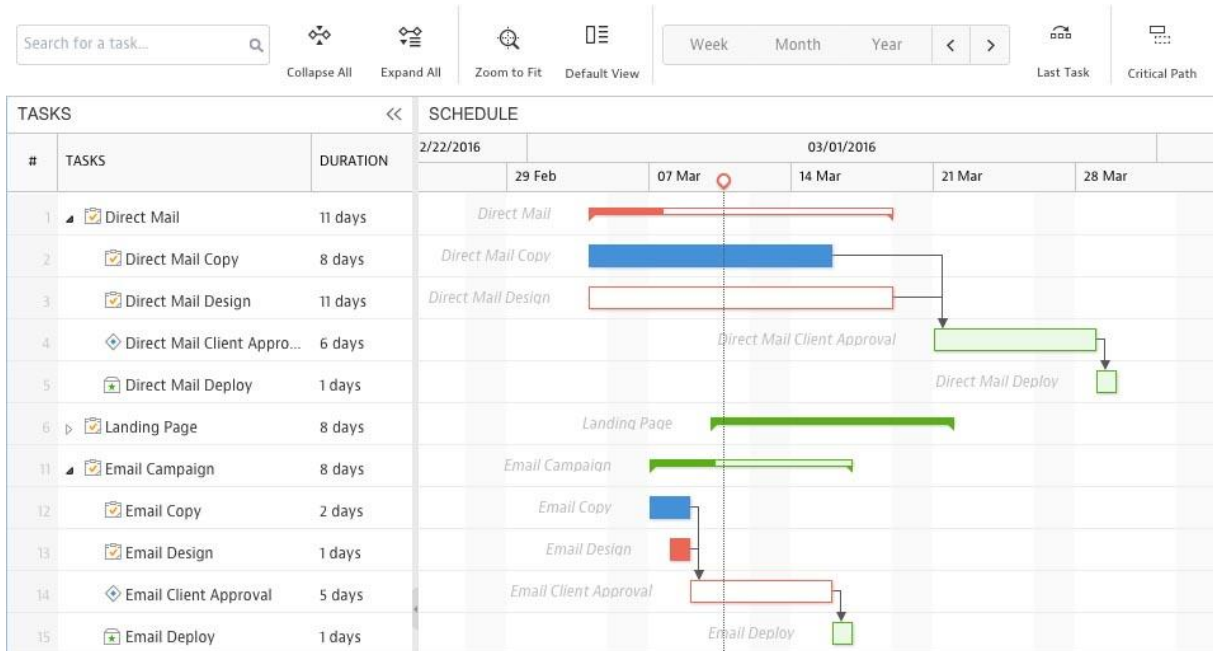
Search for a task...

Collapse All | Expand All | Zoom to Fit | Default View | Week | Month | Year | < | > | Last Task | Critical Path

TASKS <<

SCHEDULE

| # | TASKS | DURATION |
|---|---|---|
| 1 | Direct Mail | 11 days |
| 2 | Direct Mail Copy | 8 days |
| 3 | Direct Mail Design | 11 days |
| 4 | Direct Mail Client Appro... | 6 days |
| 5 | Direct Mail Deploy | 1 days |
| 6 | Landing Page | 8 days |
| 11 | Email Campaign | 8 days |
| 12 | Email Copy | 2 days |
| 13 | Email Design | 1 days |
| 14 | Email Client Approval | 5 days |
| 15 | Email Deploy | 1 days |

2/22/2016 | 03/01/2016

29 Feb | 07 Mar | 14 Mar | 21 Mar | 28 Mar

Direct Mail
Direct Mail Copy
Direct Mail Design
Direct Mail Client Approval
Direct Mail Deploy
Landing Page
Email Campaign
Email Copy
Email Design
Email Client Approval
Email Deploy